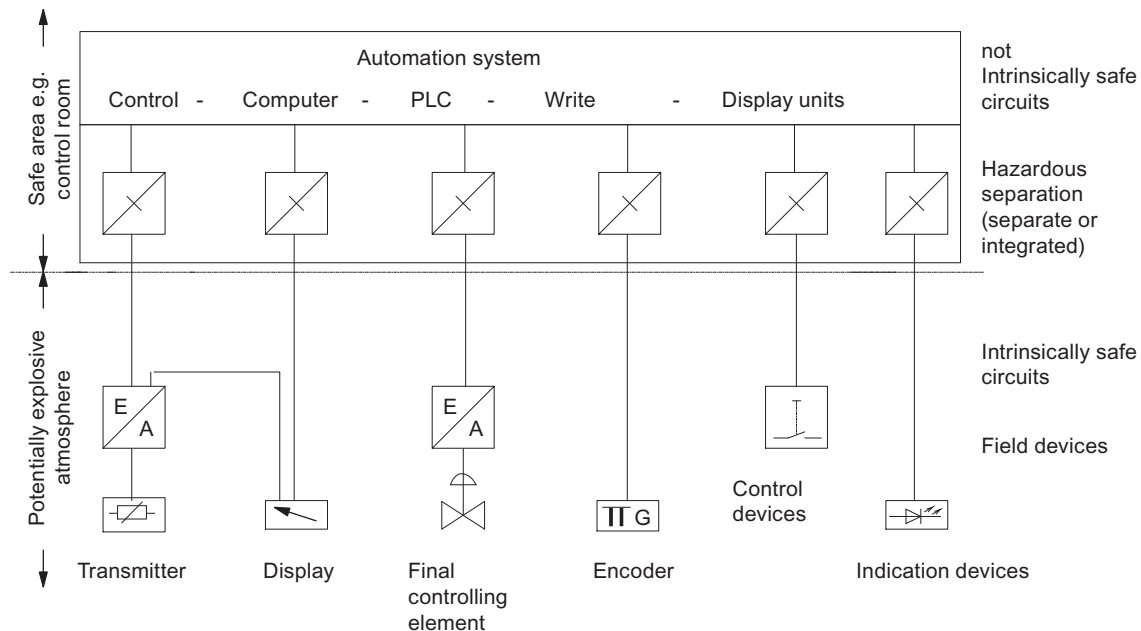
Safe area e.g. control room

Automation system

Control - Computer - PLC - Write - Display units

not Intrinsically safe circuits

Hazardous separation (separate or integrated)

Potentially explosive atmosphere

Intrinsically safe circuits

E
A

E
A

Field devices

Control devices

ΠG

Transmitter

Display

Final controlling element

Encoder

Indication devices